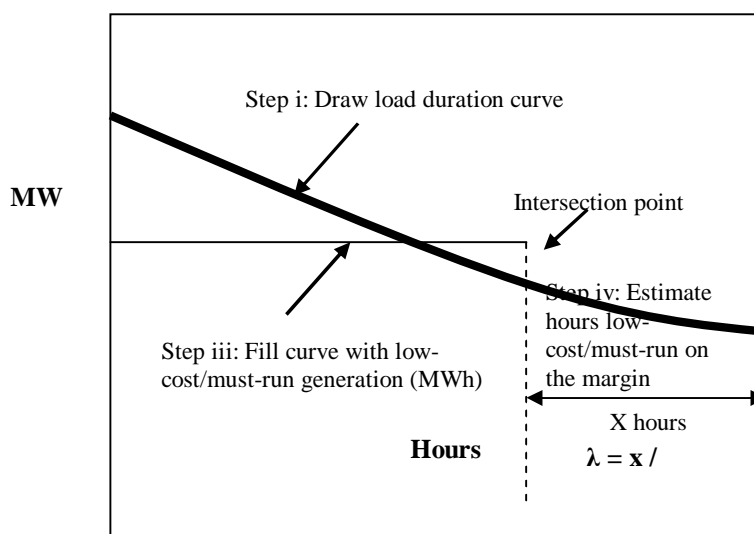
Step i: Draw load duration curve

MW

Intersection point

Step iv: Estimate hours low-cost/must-run on the margin

Step iii: Fill curve with low-cost/must-run generation (MWh)

X hours

Hours

λ = x /